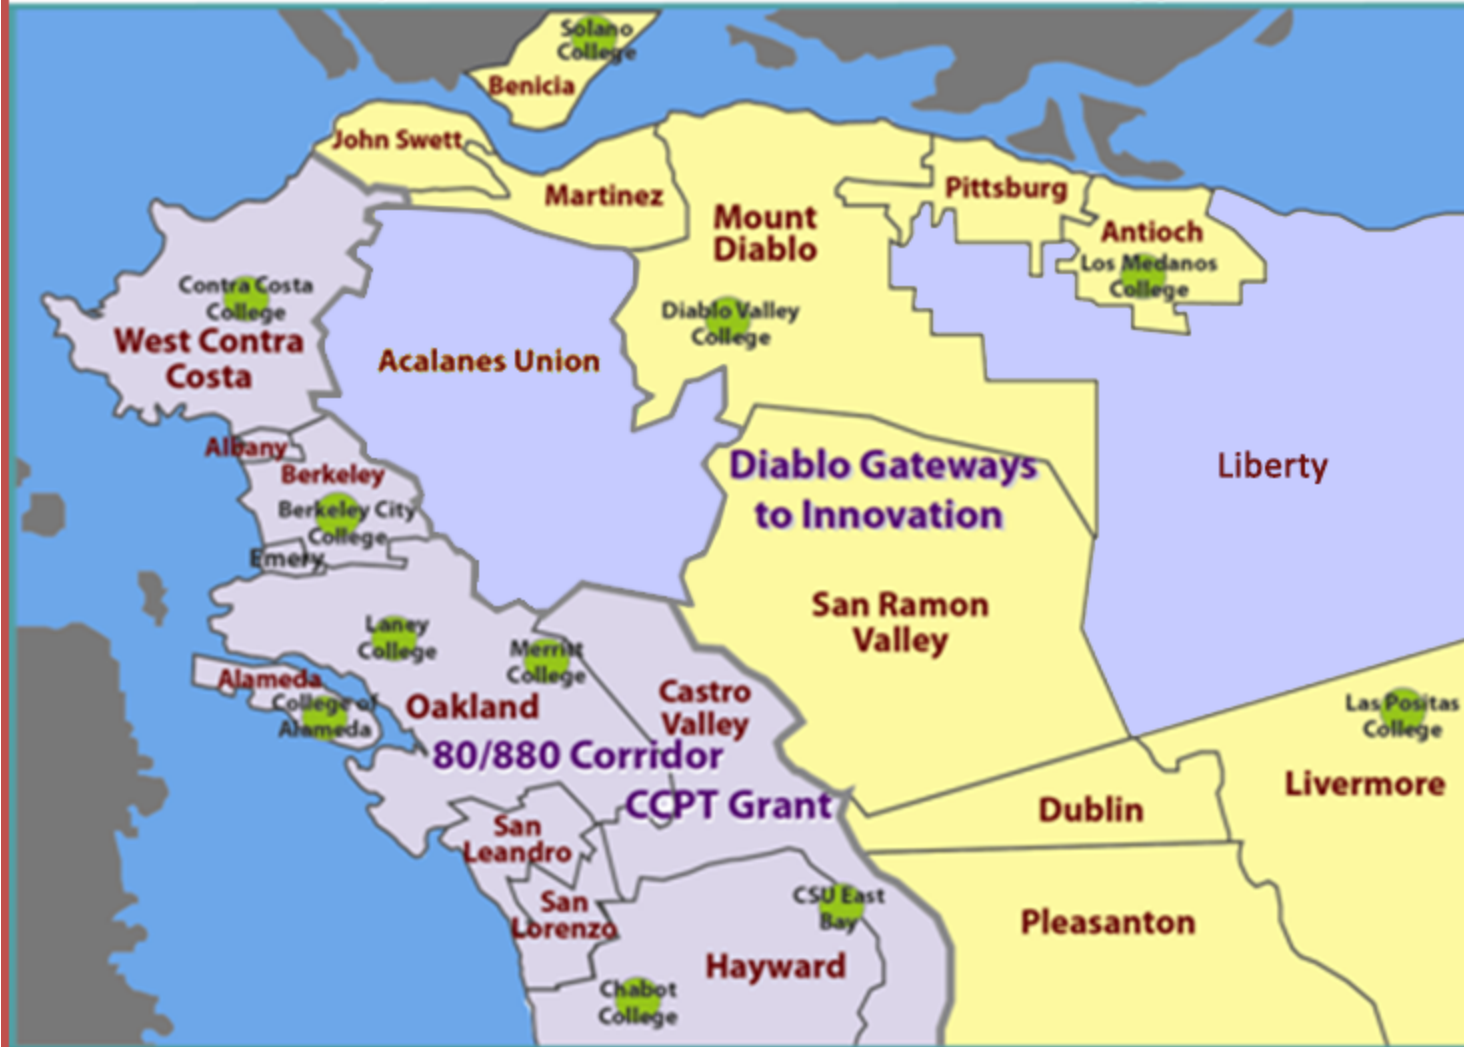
Solano College
Benicia
John Swett
Martinez
Mount Diablo
Pittsburg
Antioch
Los Medanos College
Contra Costa College
West Contra Costa
Diablo Valley College
Acalanes Union
Albany
Berkeley
Berkeley City College
Emery
Diablo Gateways to Innovation
Liberty
San Ramon Valley
Laney College
Merritt College
Alameda
College of Alameda
Oakland
Castro Valley
80/880 Corridor
CCPT Grant
Las Positas College
Livermore
Dublin
San Leandro
San Lorenzo
CSU East Bay
Pleasanton
Hayward
Chabot College